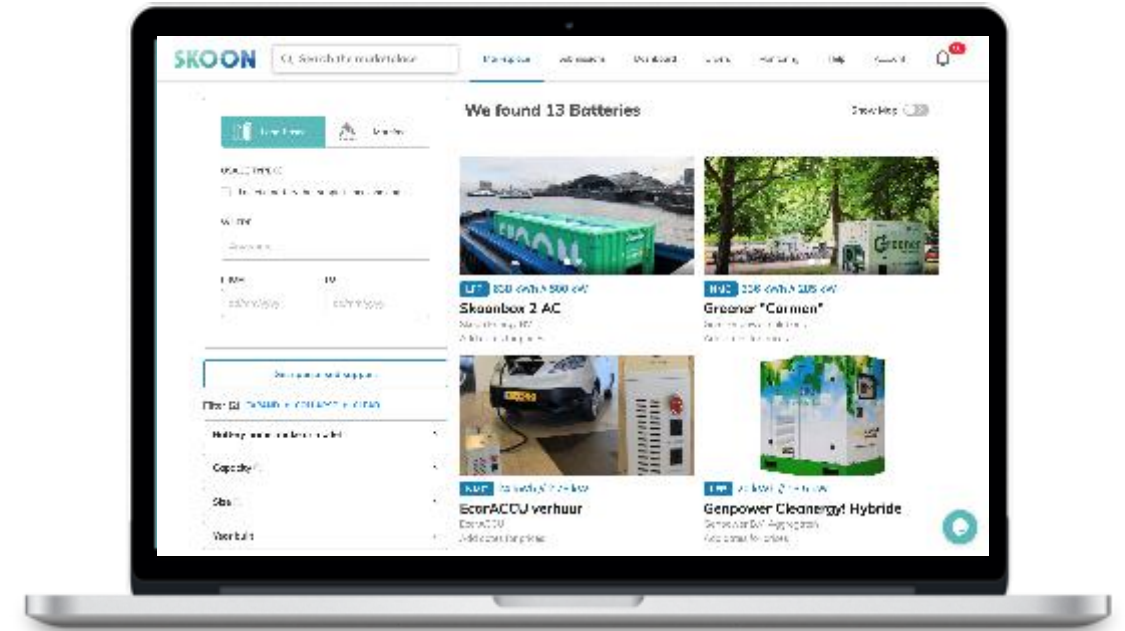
SKOON
Search the marketplace
Marketplace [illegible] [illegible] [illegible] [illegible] Help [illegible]

We found 13 Batteries
Show Map

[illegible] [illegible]
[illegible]
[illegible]
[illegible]
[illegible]
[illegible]
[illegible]
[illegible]
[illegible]
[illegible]

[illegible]
Filter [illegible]
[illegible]
Capacity
Size
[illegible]

LFP 308 kWh / 500 kW
Skoonbox 2 AC
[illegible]
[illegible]

NMC 308 kWh / 105 kW
Greener "Carmen"
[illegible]
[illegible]

NMC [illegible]
EconACCU verhuur
EconACCU
Add dates for prices

LFP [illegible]
Genpower Cleanergy! Hybride
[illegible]
Add dates for prices